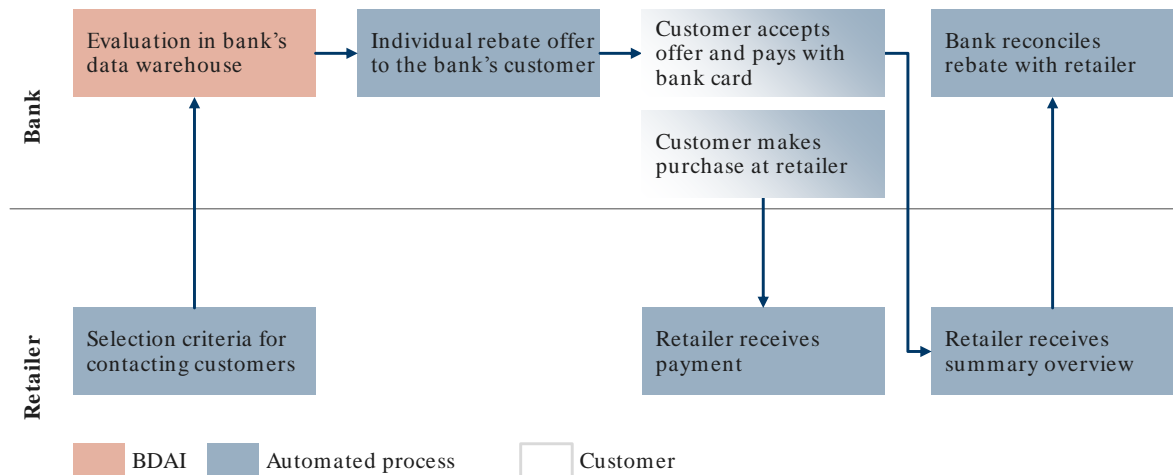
Bank

Evaluation in bank's data warehouse

Individual rebate offer to the bank's customer

Customer accepts offer and pays with bank card

Bank reconciles rebate with retailer

Customer makes purchase at retailer

Retailer

Selection criteria for contacting customers

Retailer receives payment

Retailer receives summary overview

BDAI

Automated process

Customer